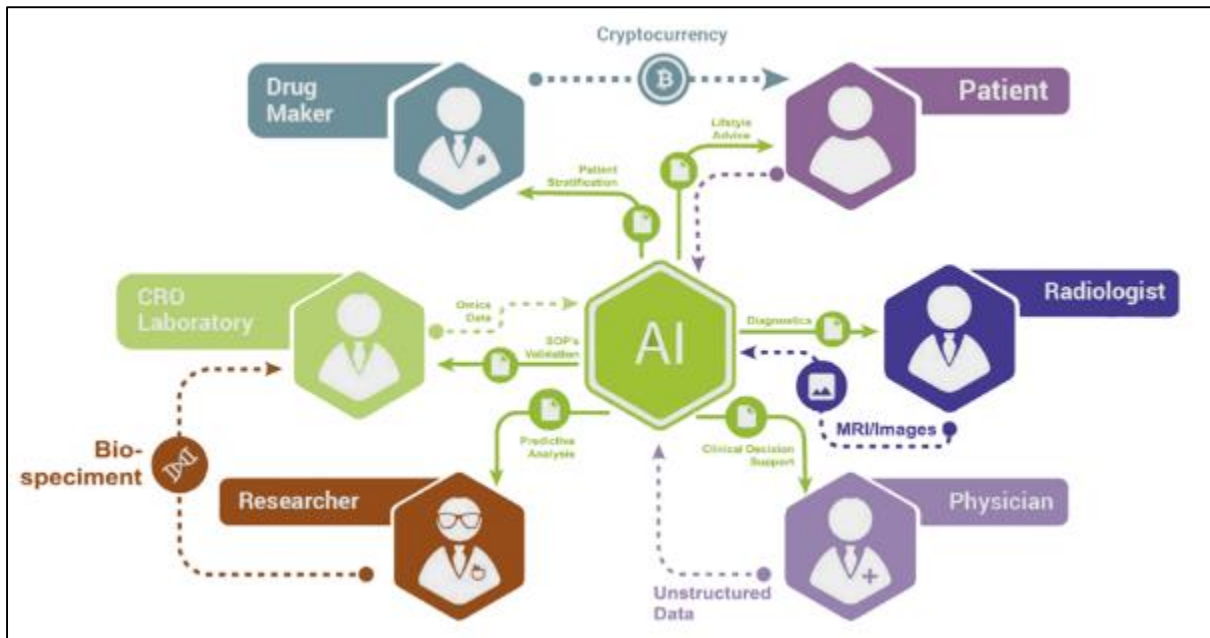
Cryptocurrency

Drug Maker

Patient

Lifestyle Advice

Patient Stratification

CRO Laboratory

Omics Data

AI

Radiologist

Diagnostics

SOP's Validation

MRI/Images

Bio-speciment

Predictive Analysis

Clinical Decision Support

Researcher

Physician

Unstructured Data